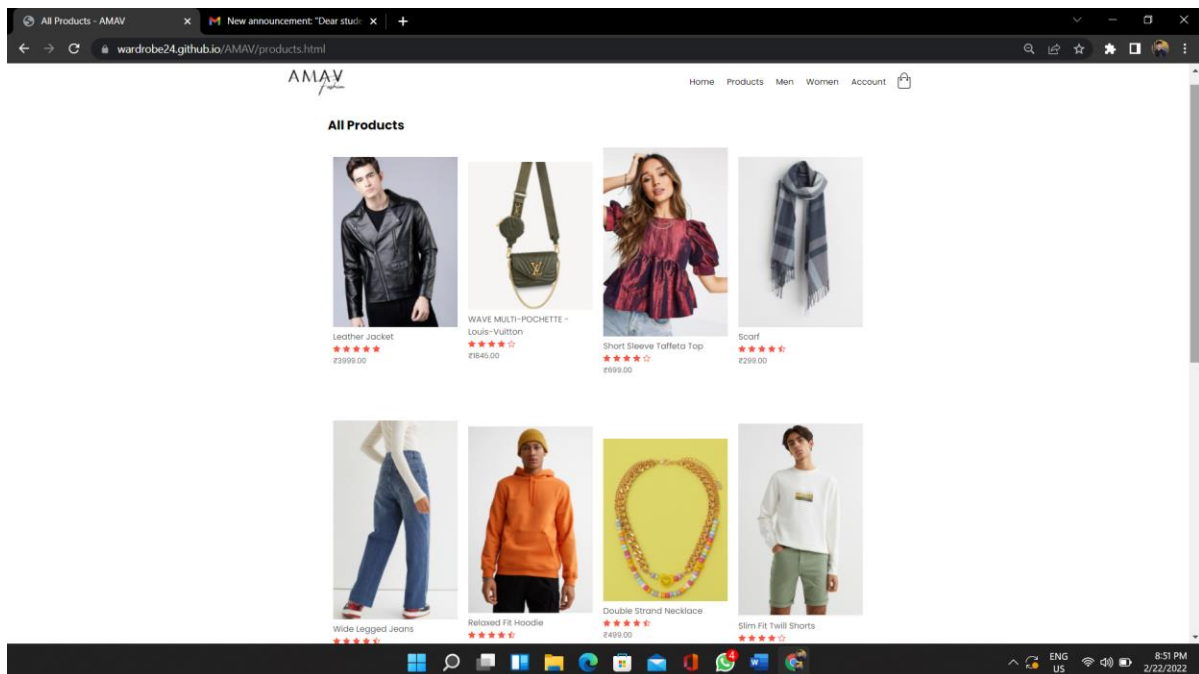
All Products - AMAV
New announcement: "Dear stud
wardrobe24.github.io/AMAV/products.html

AMAV
Fashion

Home Products Men Women Account

All Products

Leather Jacket
★★★★★
₹3999.00

WAVE MULTI-POCHETTE - Louis-Vuitton
★★★★☆
₹1645.00

Short Sleeve Taffeta Top
★★★★☆
₹699.00

Scarf
★★★★☆
₹299.00

Wide Legged Jeans

Relaxed Fit Hoodie
★★★★☆

Double Strand Necklace
★★★★☆
₹499.00

Slim Fit Twill Shorts
★★★★☆

ENG
US
8:51 PM
2/22/2022
4